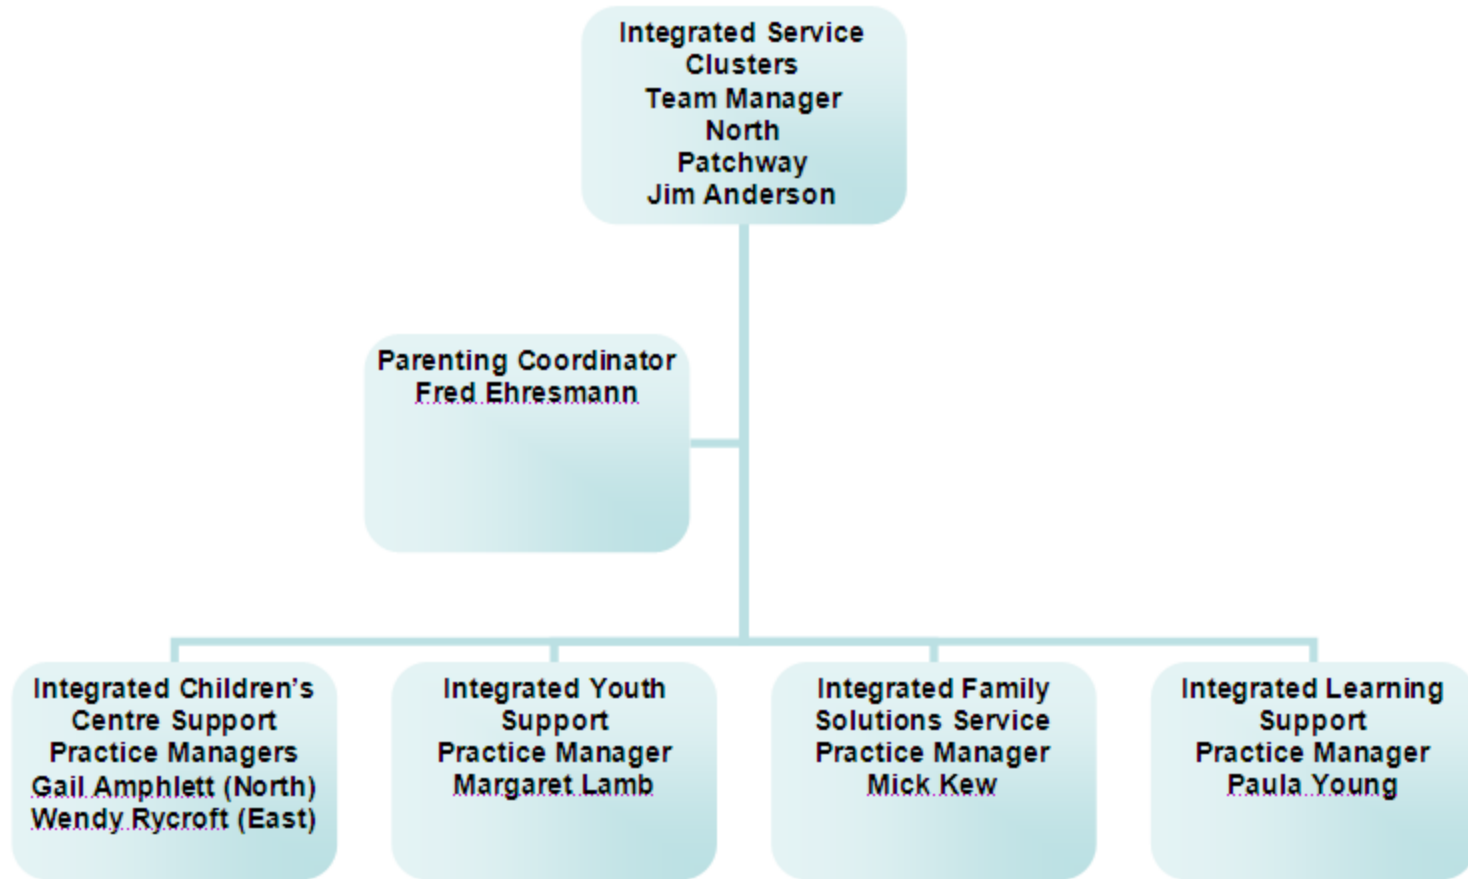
Integrated Service Clusters
Team Manager
North
Patchway
Jim Anderson

Parenting Coordinator
Fred Ehresmann

Integrated Children's Centre Support
Practice Managers
Gail Amphlett (North)
Wendy Rycroft (East)

Integrated Youth Support
Practice Manager
Margaret Lamb

Integrated Family Solutions Service
Practice Manager
Mick Kew

Integrated Learning Support
Practice Manager
Paula Young